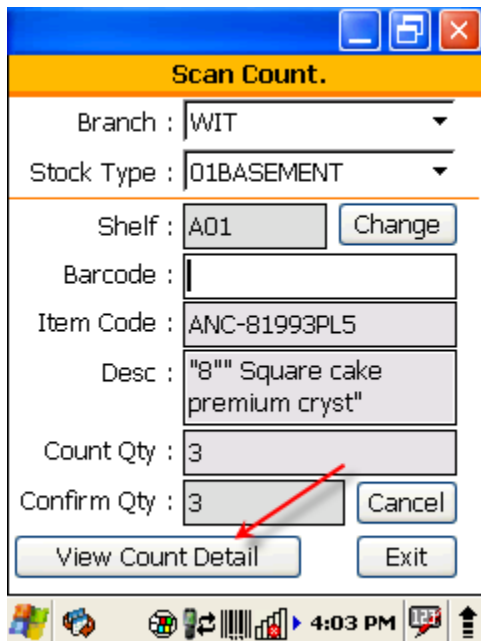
Scan Count.

Branch : WIT

Stock Type : 01BASEMENT

Shelf : A01

Change

Barcode :

Item Code : ANC-81993PL5

Desc : "8"" Square cake premium cryst"

Count Qty : 3

Confirm Qty : 3

Cancel

View Count Detail

Exit

4:03 PM